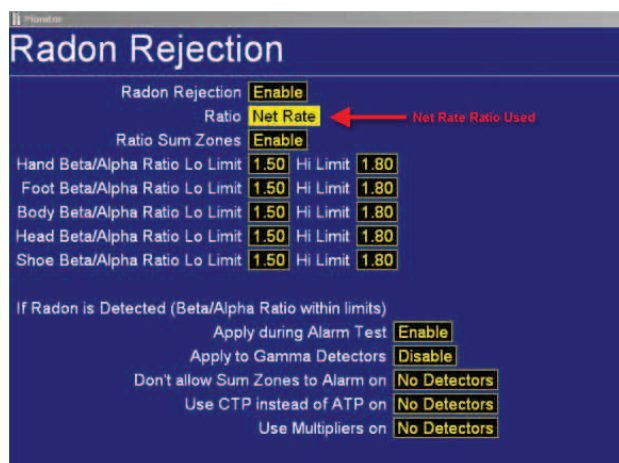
Monitor

Radon Rejection

Radon Rejection Enable

Ratio Net Rate

Net Rate Ratio Used

Ratio Sum Zones Enable

Hand Beta/Alpha Ratio Lo Limit 1.50 Hi Limit 1.80

Foot Beta/Alpha Ratio Lo Limit 1.50 Hi Limit 1.80

Body Beta/Alpha Ratio Lo Limit 1.50 Hi Limit 1.80

Head Beta/Alpha Ratio Lo Limit 1.50 Hi Limit 1.80

Shoe Beta/Alpha Ratio Lo Limit 1.50 Hi Limit 1.80

If Radon is Detected (Beta/Alpha Ratio within limits)

Apply during Alarm Test Enable

Apply to Gamma Detectors Disable

Don't allow Sum Zones to Alarm on No Detectors

Use CTP instead of ATP on No Detectors

Use Multipliers on No Detectors